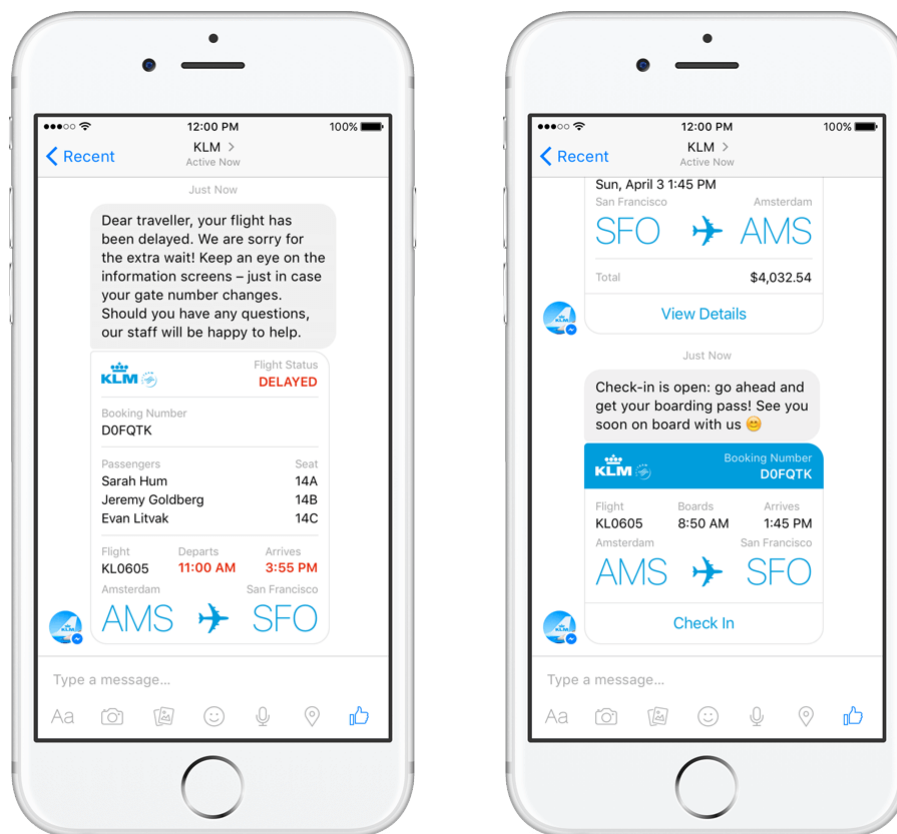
12:00 PM
100%
Recent
KLM >
Active Now
Just Now
Dear traveller, your flight has been delayed. We are sorry for the extra wait! Keep an eye on the information screens – just in case your gate number changes. Should you have any questions, our staff will be happy to help.
KLM
Flight Status
DELAYED
Booking Number
D0FQTK
Passengers
Seat
Sarah Hum
14A
Jeremy Goldberg
14B
Evan Litvak
14C
Flight
KL0605
Departs
11:00 AM
Arrives
3:55 PM
Amsterdam
San Francisco
AMS
SFO
Type a message...
Aa

12:00 PM
100%
Recent
KLM >
Active Now
Sun, April 3 1:45 PM
San Francisco
Amsterdam
SFO
AMS
Total
$4,032.54
View Details
Just Now
Check-in is open: go ahead and get your boarding pass! See you soon on board with us 😊
KLM
Booking Number
D0FQTK
Flight
KL0605
Boards
8:50 AM
Arrives
1:45 PM
Amsterdam
San Francisco
AMS
SFO
Check In
Type a message...
Aa